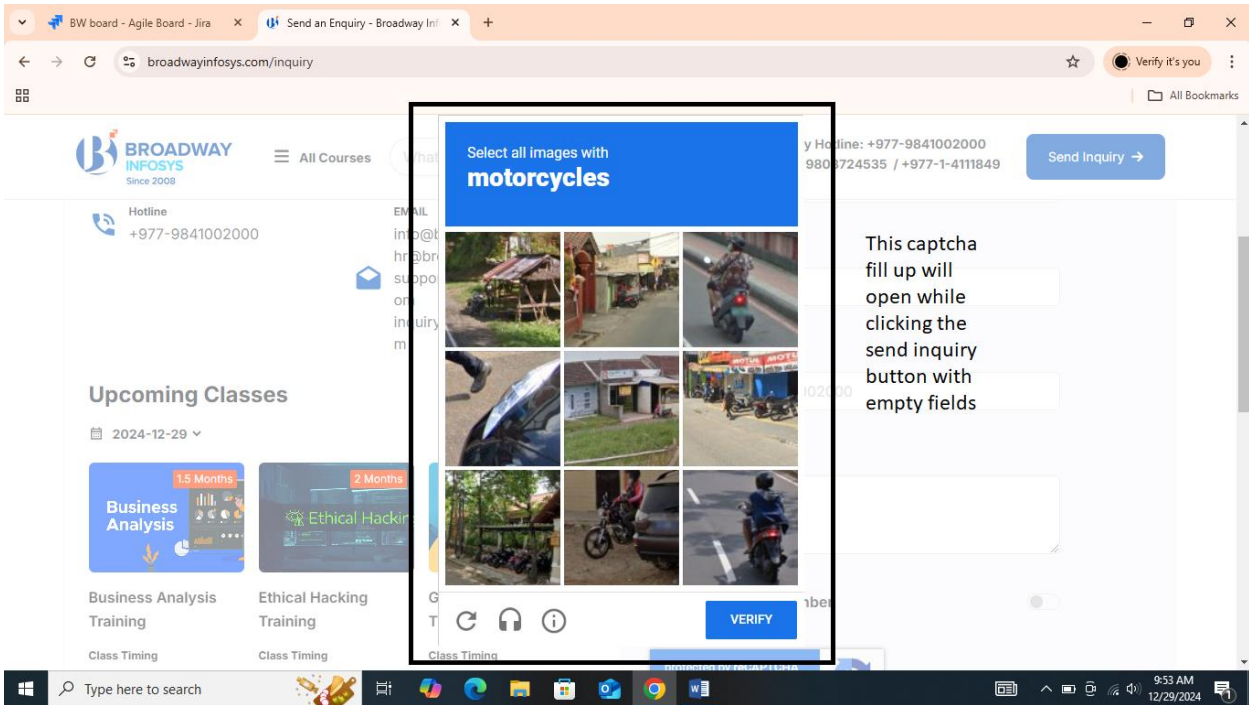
BW board - Agile Board - Jira
Send an Enquiry - Broadway Inf
broadwayinfosys.com/inquiry
Verify it's you
All Bookmarks

BROADWAY INFOSYS Since 2008
All Courses
y Hotline: +977-9841002000
980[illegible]724535 / +977-1-4111849
Send Inquiry →

Hotline
+977-9841002000
EMAIL
in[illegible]
hr@br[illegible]
suppo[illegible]
on
in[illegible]uiry
m

Select all images with
motorcycles

MOTUL

VERIFY

This captcha fill up will open while clicking the send inquiry button with empty fields

Upcoming Classes
2024-12-29

1.5 Months
Business Analysis
2 Months
Ethical Hacking

Business Analysis Training
Ethical Hacking Training
G
T
Class Timing
Class Timing
Class Timing

Type here to search
9:53 AM
12/29/2024